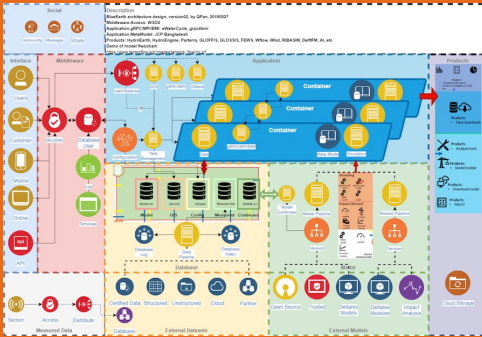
Social
Community Message Share

Description
BlueEarth architecture design, version02, by QPan, 20190507
Middleware:Access, WSGI
Application:gRPC/MPI/BMI, eWaterCycle, gmodelbmi
Application:MetaModel, JCP Bangladesh
Products: HydroEarth, HydroEngine, Partners, GLOFFIS, GLOSSIS, FEWS, Wflow, iMod, RIBASIM, DelftFM, AI, etc
Demo of model flowchart:
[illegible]

Interface
Users
Customer
Mobile
Online
API

Middleware
Access
Database UMP
Terminals

Application
Container
Container
Container
Task Management
Configuration
gRPC/MPI/BMI

Products
Products: Data download
Products: Product tools
Products: Model builder
Products: Download model
Products: Web?

Model
Grid
Config
Forcing
Observation
Continuous
Database Log
Task Pipeline
Database Index
Database

Model Continuous
Model Pipeline
Module Pipeline
Model

Certified Data
Structured
Unstructured
Cloud
Partner
Database
External Datasets

Open Source
Trusted
Deltares Models
Deltares Modules
Impact Analysis
External Models

Cloud Storage

Sensor
Access
Distribute
Measured Data